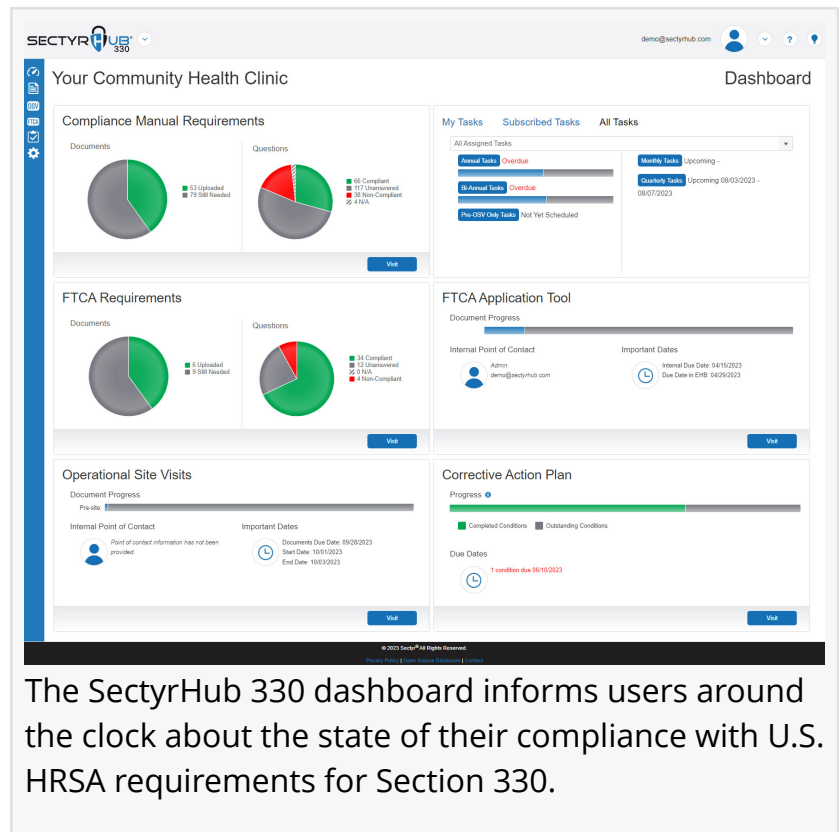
SECTYRHUB® 330

demo@sectyrhub.com

OSV
FTCA

Your Community Health Clinic

Dashboard

Compliance Manual Requirements

Documents

53 Uploaded
79 Still Needed

Questions

66 Compliant
117 Unanswered
38 Non-Compliant
4 N/A

Visit

My Tasks Subscribed Tasks All Tasks

All Assigned Tasks

Annual Tasks Overdue

Bi-Annual Tasks Overdue

Pre-OSV Only Tasks Not Yet Scheduled

Monthly Tasks Upcoming -

Quarterly Tasks Upcoming 08/03/2023 - 08/07/2023

FTCA Requirements

Documents

6 Uploaded
9 Still Needed

Questions

34 Compliant
12 Unanswered
0 N/A
4 Non-Compliant

Visit

FTCA Application Tool

Document Progress

Internal Point of Contact

Admin
demo@sectyrhub.com

Important Dates

Internal Due Date: 04/15/2023
Due Date in EHB: 04/29/2023

Visit

Operational Site Visits

Document Progress

Pre-site

Internal Point of Contact

Point of contact information has not been provided

Important Dates

Documents Due Date: 09/28/2023
Start Date: 10/01/2023
End Date: 10/03/2023

Visit

Corrective Action Plan

Progress

Completed Conditions Outstanding Conditions

Due Dates

1 condition due 06/10/2023

Visit

© 2023 Sectyr® All Rights Reserved.
Privacy Policy | Open Source Disclosure | Contact

The SectyrHub 330 dashboard informs users around the clock about the state of their compliance with U.S. HRSA requirements for Section 330.